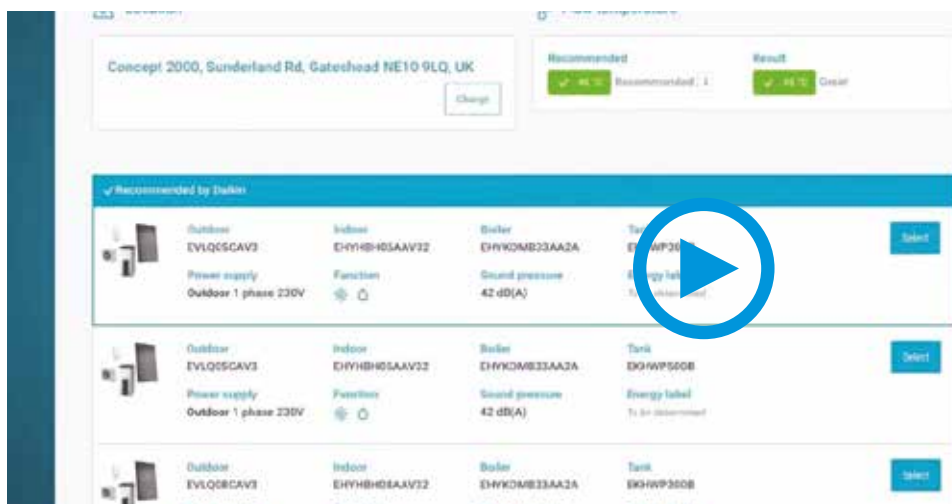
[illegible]

Concept 2000, Sunderland Rd, Gateshead NE10 9LQ, UK

Change

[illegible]

Recommended

✓ 45°C Recommended

Result

✓ 45°C Great

✓ Recommended by Daikin

Outdoor
EVLQ05CAV3

Indoor
EHYHBH05AAV32

Boiler
EHYKOMB33AA2A

Tank
E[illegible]

Select

Power supply
Outdoor 1 phase 230V

Function

Sound pressure
42 dB(A)

Energy label
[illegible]

Outdoor
EVLQ05CAV3

Indoor
EHYHBH05AAV32

Boiler
EHYKOMB33AA2A

Tank
EKHWP500B

Select

Power supply
Outdoor 1 phase 230V

Function

Sound pressure
42 dB(A)

Energy label
To be determined

Outdoor
EVLQ08CAV3

Indoor
EHYHBH08AAV32

Boiler
EHYKOMB33AA2A

Tank
EKHWP300B

Select